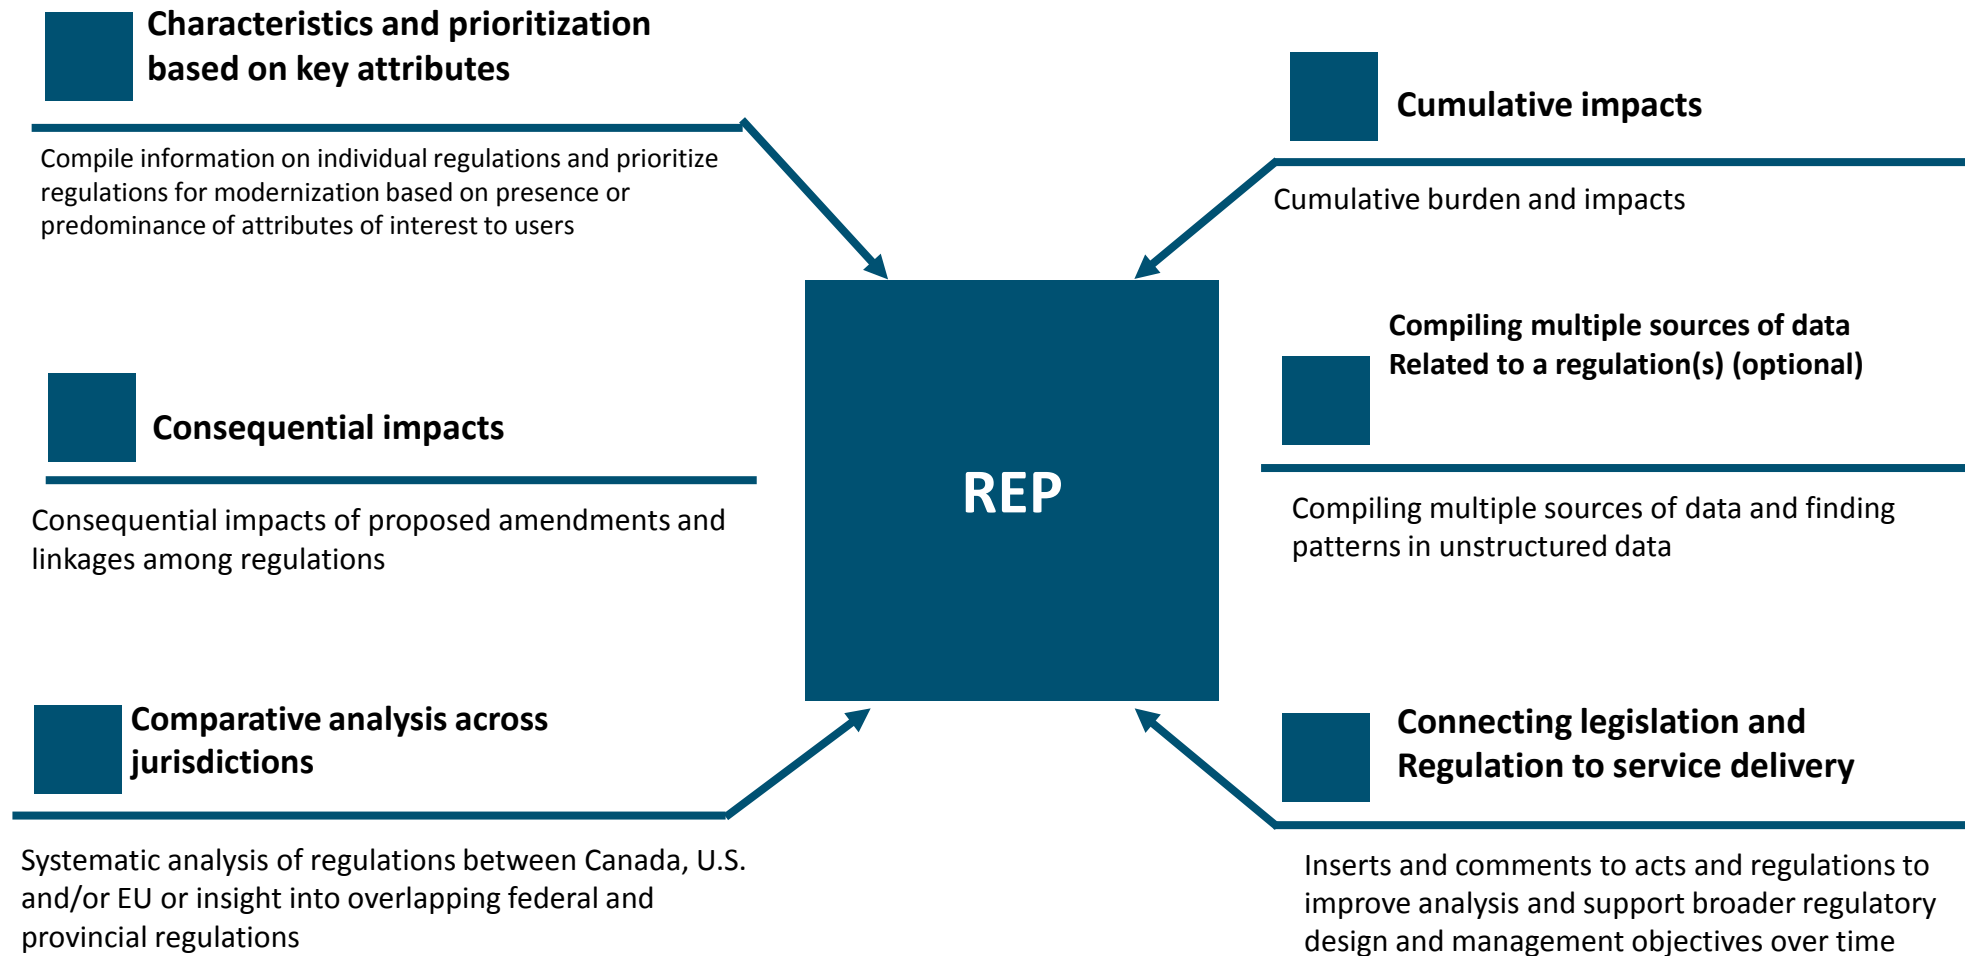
Characteristics and prioritization based on key attributes

Compile information on individual regulations and prioritize regulations for modernization based on presence or predominance of attributes of interest to users

Cumulative impacts

Cumulative burden and impacts

REP

Compiling multiple sources of data Related to a regulation(s) (optional)

Compiling multiple sources of data and finding patterns in unstructured data

Consequential impacts

Consequential impacts of proposed amendments and linkages among regulations

Comparative analysis across jurisdictions

Systematic analysis of regulations between Canada, U.S. and/or EU or insight into overlapping federal and provincial regulations

Connecting legislation and Regulation to service delivery

Inserts and comments to acts and regulations to improve analysis and support broader regulatory design and management objectives over time